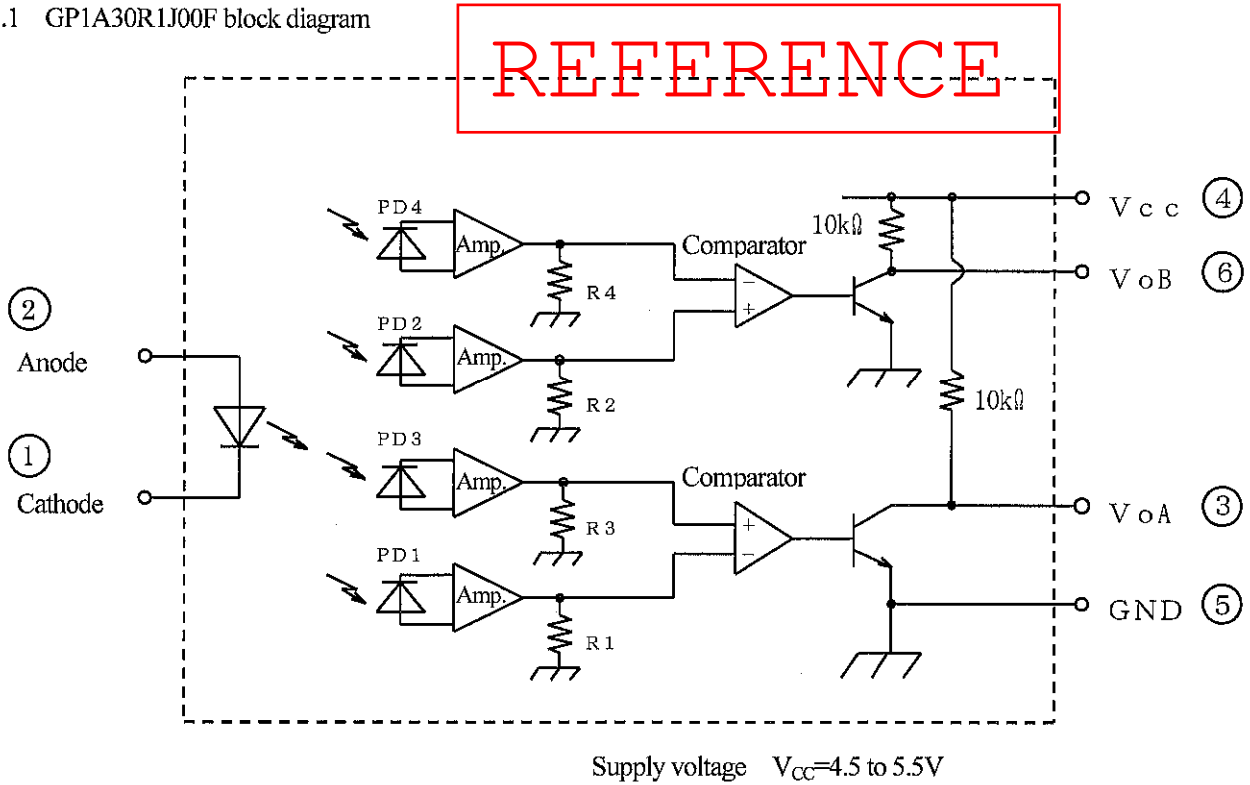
.1 GP1A30R1J00F block diagram

REFERENCE

PD4
Amp.
R4
PD2
Amp.
R2
Comparator
−
+
10kΩ
Vcc ④
VoB ⑥
② Anode
① Cathode
PD3
Amp.
R3
PD1
Amp.
R1
Comparator
+
−
10kΩ
VoA ③
GND ⑤

Supply voltage $V_{CC}$=4.5 to 5.5V